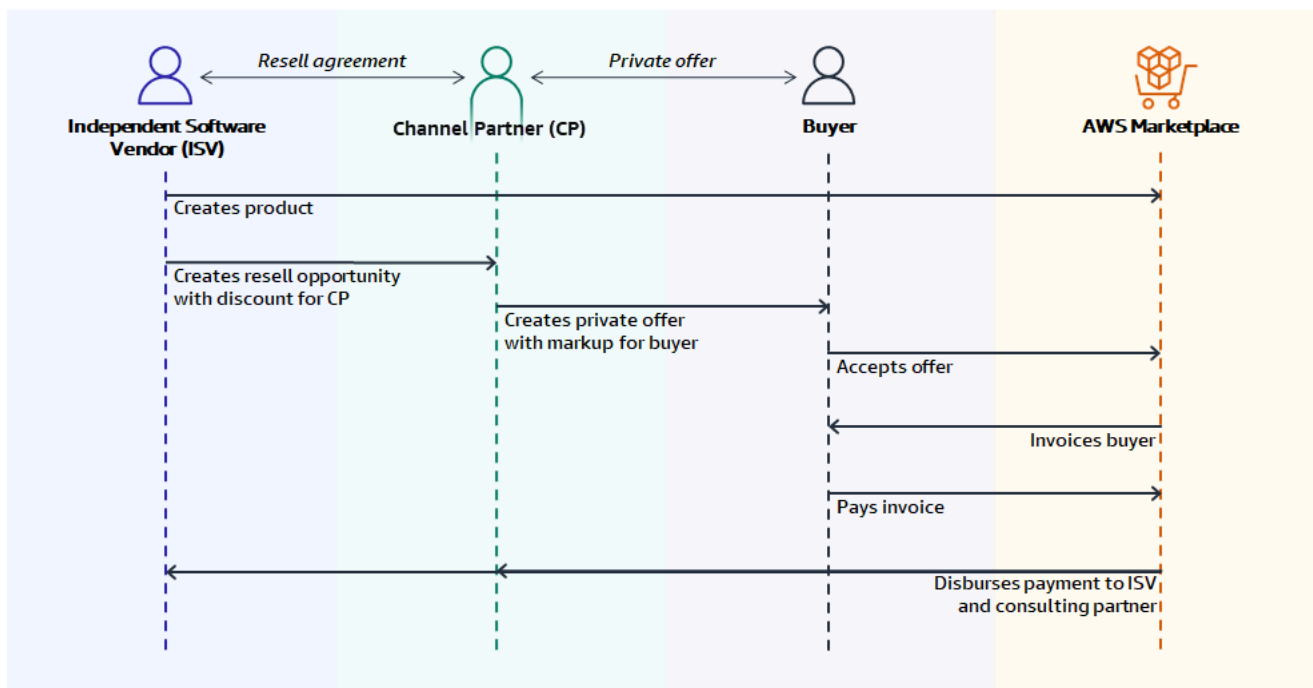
Resell agreement

Private offer

Independent Software Vendor (ISV)

Channel Partner (CP)

Buyer

AWS Marketplace

Creates product

Creates resell opportunity with discount for CP

Creates private offer with markup for buyer

Accepts offer

Invoices buyer

Pays invoice

Disburses payment to ISV and consulting partner